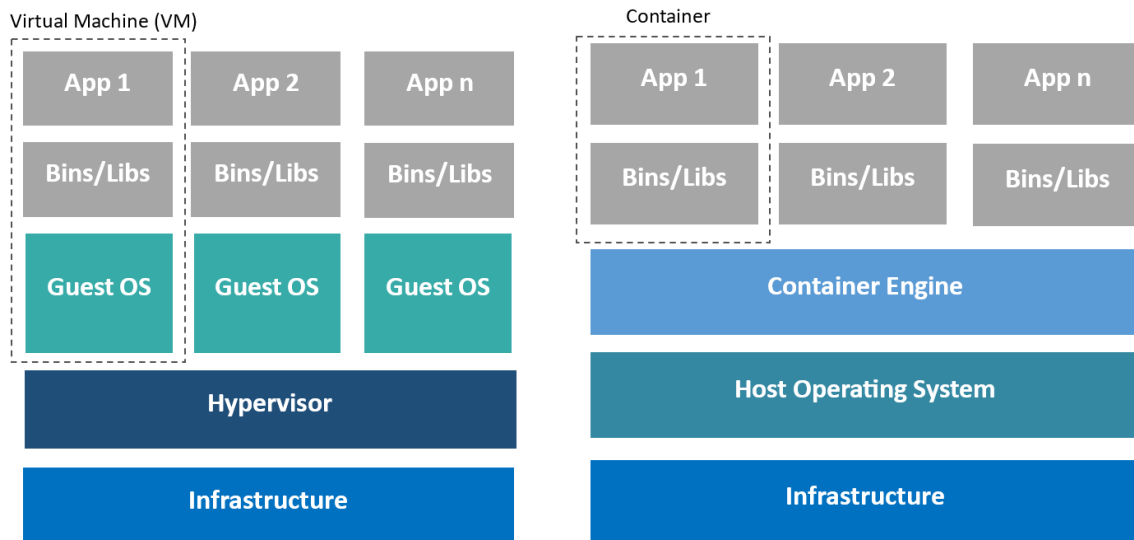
Virtual Machine (VM)

App 1
App 2
App n

Bins/Libs
Bins/Libs
Bins/Libs

Guest OS
Guest OS
Guest OS

Hypervisor

Infrastructure

Container

App 1
App 2
App n

Bins/Libs
Bins/Libs
Bins/Libs

Container Engine

Host Operating System

Infrastructure